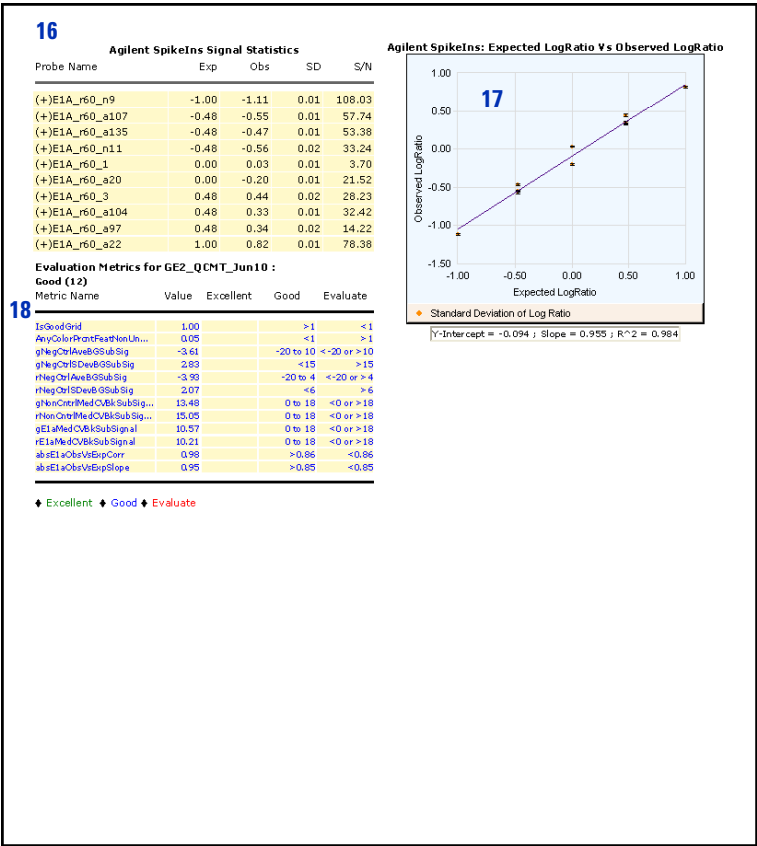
16

Agilent SpikeIns Signal Statistics

| Probe Name | Exp | Obs | SD | S/N |
|---|---|---|---|---|
| (+)E1A_r60_n9 | -1.00 | -1.11 | 0.01 | 108.03 |
| (+)E1A_r60_a107 | -0.48 | -0.55 | 0.01 | 57.74 |
| (+)E1A_r60_a135 | -0.48 | -0.47 | 0.01 | 53.38 |
| (+)E1A_r60_n11 | -0.48 | -0.56 | 0.02 | 33.24 |
| (+)E1A_r60_1 | 0.00 | 0.03 | 0.01 | 3.70 |
| (+)E1A_r60_a20 | 0.00 | -0.20 | 0.01 | 21.52 |
| (+)E1A_r60_3 | 0.48 | 0.44 | 0.02 | 28.23 |
| (+)E1A_r60_a104 | 0.48 | 0.33 | 0.01 | 32.42 |
| (+)E1A_r60_a97 | 0.48 | 0.34 | 0.02 | 14.22 |
| (+)E1A_r60_a22 | 1.00 | 0.82 | 0.01 | 78.38 |

Evaluation Metrics for GE2_QCMT_Jun10 :
Good (12)

18

| Metric Name | Value | Excellent | Good | Evaluate |
|---|---|---|---|---|
| IsGoodGrid | 1.00 | | >1 | <1 |
| AnyColorPrcntFeatNonUn... | 0.05 | | <1 | >1 |
| gNegCtrlAveBGSubSig | -3.61 | | -20 to 10 | <-20 or >10 |
| gNegCtrlSDevBGSubSig | 2.83 | | <15 | >15 |
| rNegCtrlAveBGSubSig | -3.93 | | -20 to 4 | <-20 or >4 |
| rNegCtrlSDevBGSubSig | 2.07 | | <6 | >6 |
| gNonCntrlMedCVBkSubSig... | 13.48 | | 0 to 18 | <0 or >18 |
| rNonCntrlMedCVBkSubSig... | 15.05 | | 0 to 18 | <0 or >18 |
| gE1aMedCVBkSubSignal | 10.57 | | 0 to 18 | <0 or >18 |
| rE1aMedCVBkSubSignal | 10.21 | | 0 to 18 | <0 or >18 |
| absE1aObsVsExpCorr | 0.98 | | >0.86 | <0.86 |
| absE1aObsVsExpSlope | 0.95 | | >0.85 | <0.85 |

♦ Excellent ♦ Good ♦ Evaluate

Agilent SpikeIns: Expected LogRatio Vs Observed LogRatio

17

1.00
0.50
0.00
-0.50
-1.00
-1.50
Observed LogRatio
-1.00 -0.50 0.00 0.50 1.00
Expected LogRatio
♦ Standard Deviation of Log Ratio

Y-Intercept = -0.094 ; Slope = 0.955 ; R^2 = 0.984